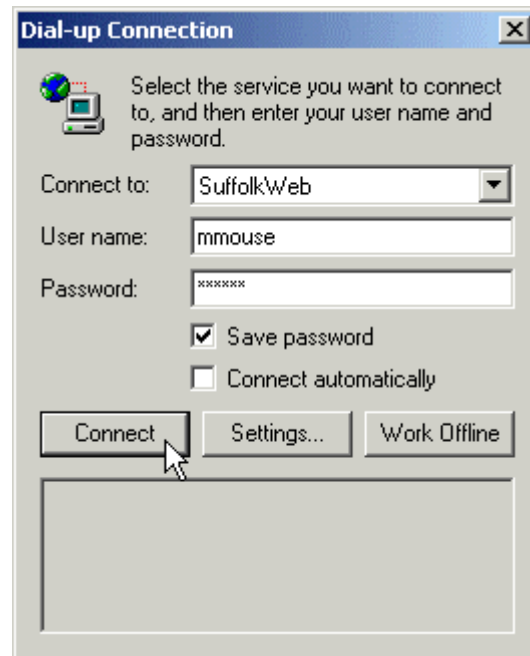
Dial-up Connection

Select the service you want to connect to, and then enter your user name and password.

Connect to: SuffolkWeb

User name: mmouse

Password: ******

Save password

Connect automatically

Connect

Settings...

Work Offline